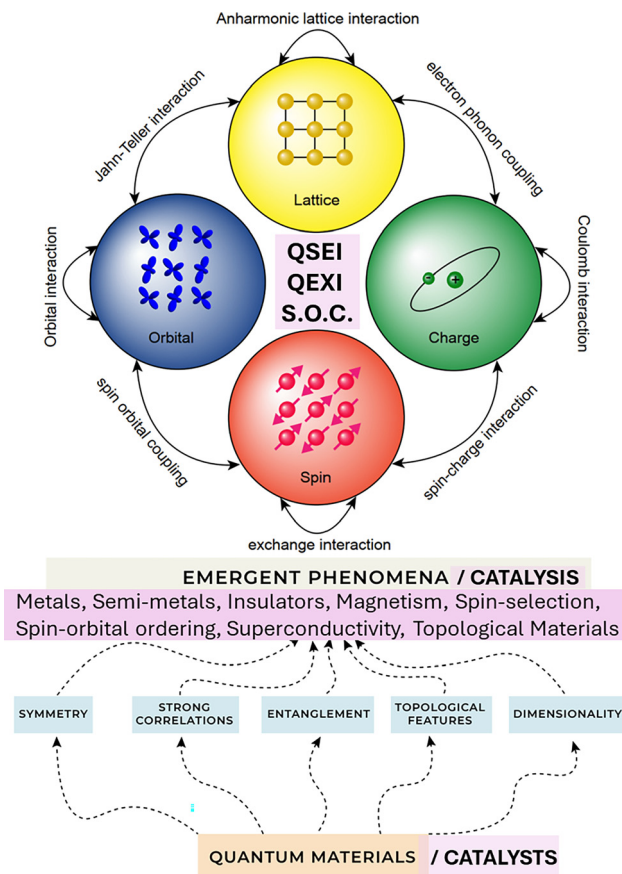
Anharmonic lattice interaction

Jahn-Teller interaction

electron phonon coupling

Lattice

Orbital interaction

Orbital

QSEI
QEXI
S.O.C.

- +

Charge

Coulomb interaction

spin orbital coupling

Spin

spin-charge interaction

exchange interaction

EMERGENT PHENOMENA / CATALYSIS

Metals, Semi-metals, Insulators, Magnetism, Spin-selection, Spin-orbital ordering, Superconductivity, Topological Materials

SYMMETRY

STRONG CORRELATIONS

ENTANGLEMENT

TOPOLOGICAL FEATURES

DIMENSIONALITY

QUANTUM MATERIALS / CATALYSTS